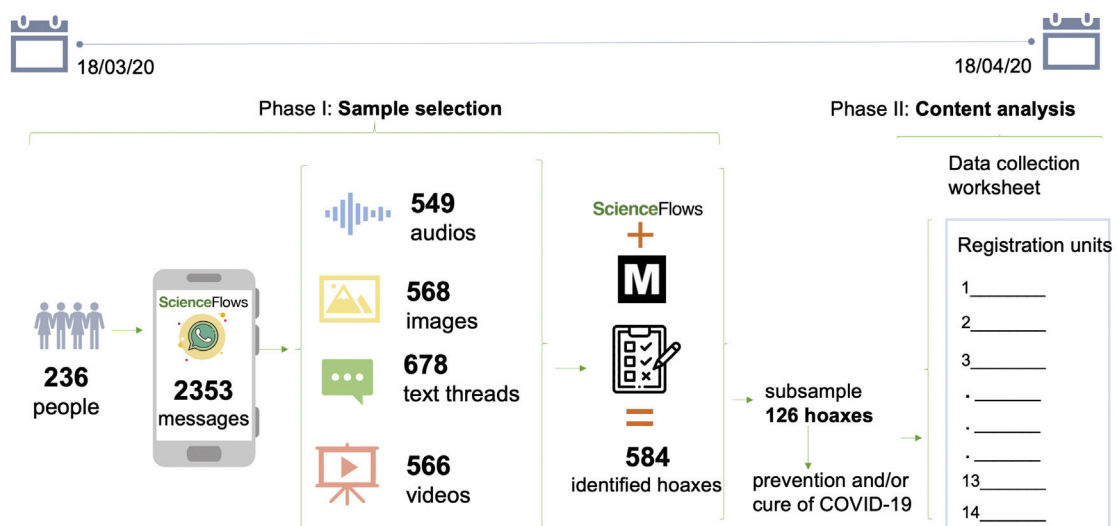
18/03/20

18/04/20

Phase I: **Sample selection**

Phase II: **Content analysis**

236 people

ScienceFlows

2353 messages

549 audios

568 images

678 text threads

566 videos

ScienceFlows

+

M

=

584 identified hoaxes

subsample **126 hoaxes**

prevention and/or cure of COVID-19

Data collection worksheet

Registration units

1________

2________

3________

.________

.________

.________

13________

14________